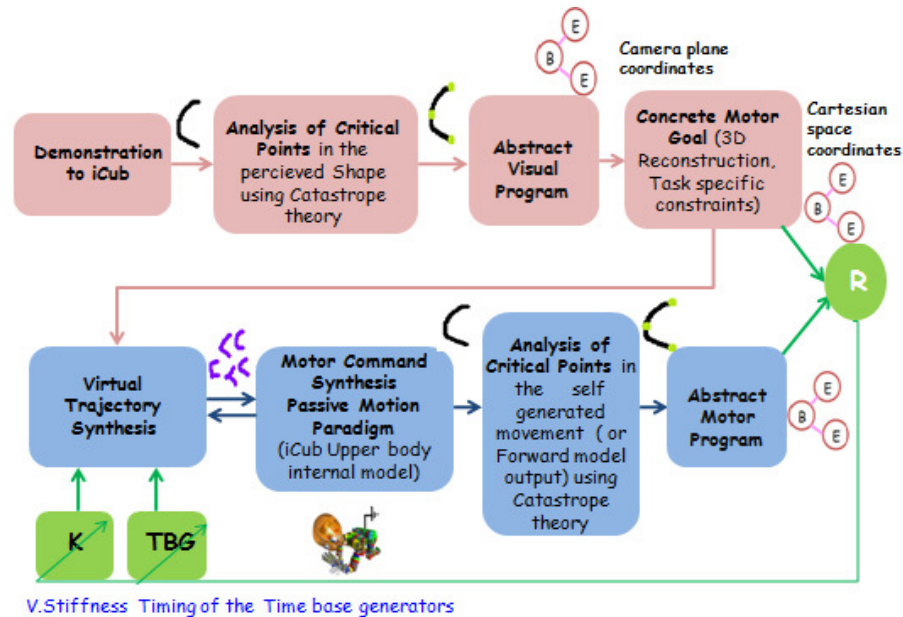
Demonstration to iCub

Analysis of Critical Points in the percieved Shape using Catastrope theory

E

B

E

Camera plane coordinates

Abstract Visual Program

Concrete Motor Goal (3D Reconstruction, Task specific constraints)

Cartesian space coordinates

E

B

E

R

Virtual Trajectory Synthesis

Motor Command Synthesis Passive Motion Paradigm (iCub Upper body internal model)

Analysis of Critical Points in the self generated movement (or Forward model output) using Catastrope theory

Abstract Motor Program

E

B

E

K

TBG

V.Stiffness Timing of the Time base generators